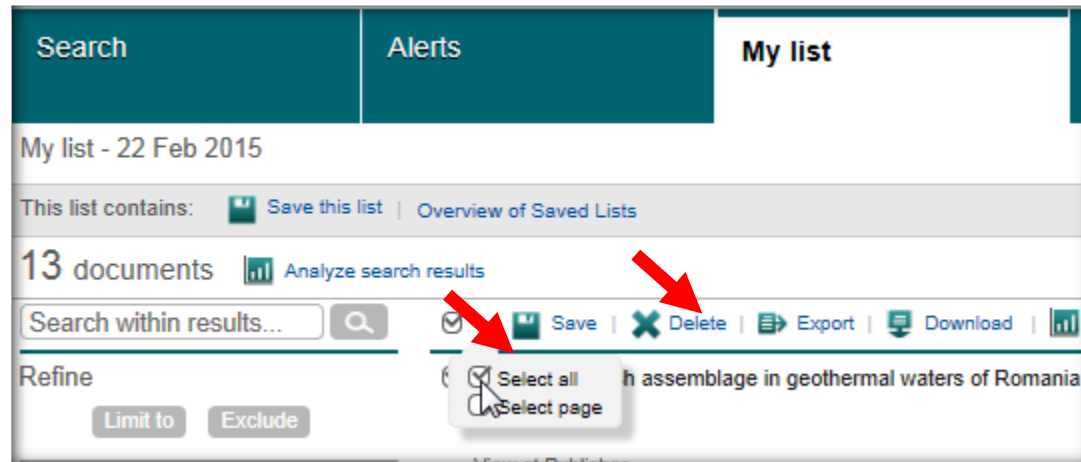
Search | Alerts | My list

My list - 22 Feb 2015

This list contains: Save this list | Overview of Saved Lists

13 documents Analyze search results

Search within results...

Save | Delete | Export | Download |

Refine

Limit to Exclude

Select all

Select page

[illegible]h assemblage in geothermal waters of Romania

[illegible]